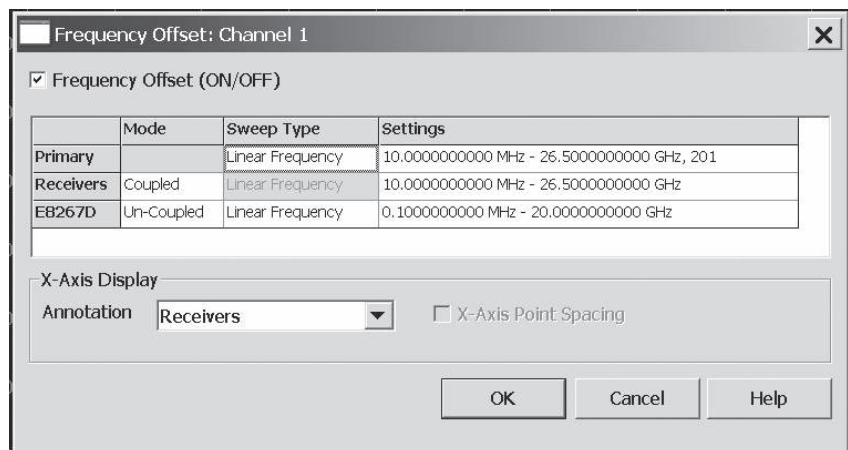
Frequency Offset: Channel 1

☑ Frequency Offset (ON/OFF)

| | Mode | Sweep Type | Settings |
|---|---|---|---|
| Primary | | Linear Frequency | 10.0000000000 MHz - 26.5000000000 GHz, 201 |
| Receivers | Coupled | Linear Frequency | 10.0000000000 MHz - 26.5000000000 GHz |
| E8267D | Un-Coupled | Linear Frequency | 0.1000000000 MHz - 20.0000000000 GHz |

X-Axis Display

Annotation Receivers

☐ X-Axis Point Spacing

OK Cancel Help